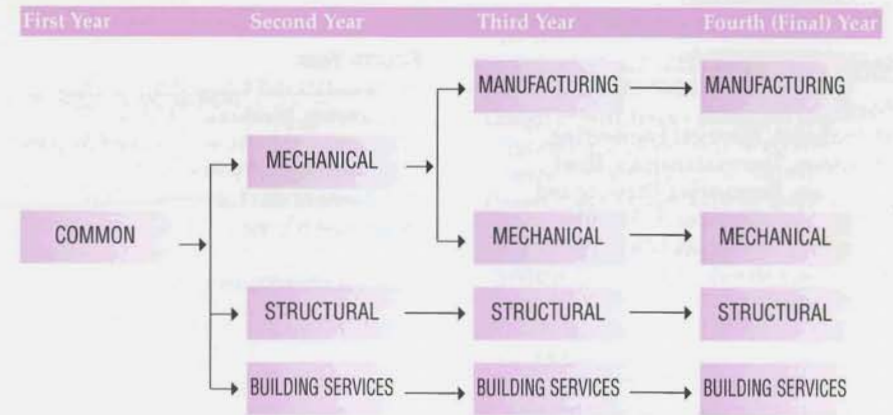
| First Year | Second Year | Third Year | Fourth (Final) Year |
|---|---|---|---|
| | | MANUFACTURING | MANUFACTURING |
| | MECHANICAL | | |
| COMMON | | MECHANICAL | MECHANICAL |
| | STRUCTURAL | STRUCTURAL | STRUCTURAL |
| | BUILDING SERVICES | BUILDING SERVICES | BUILDING SERVICES |